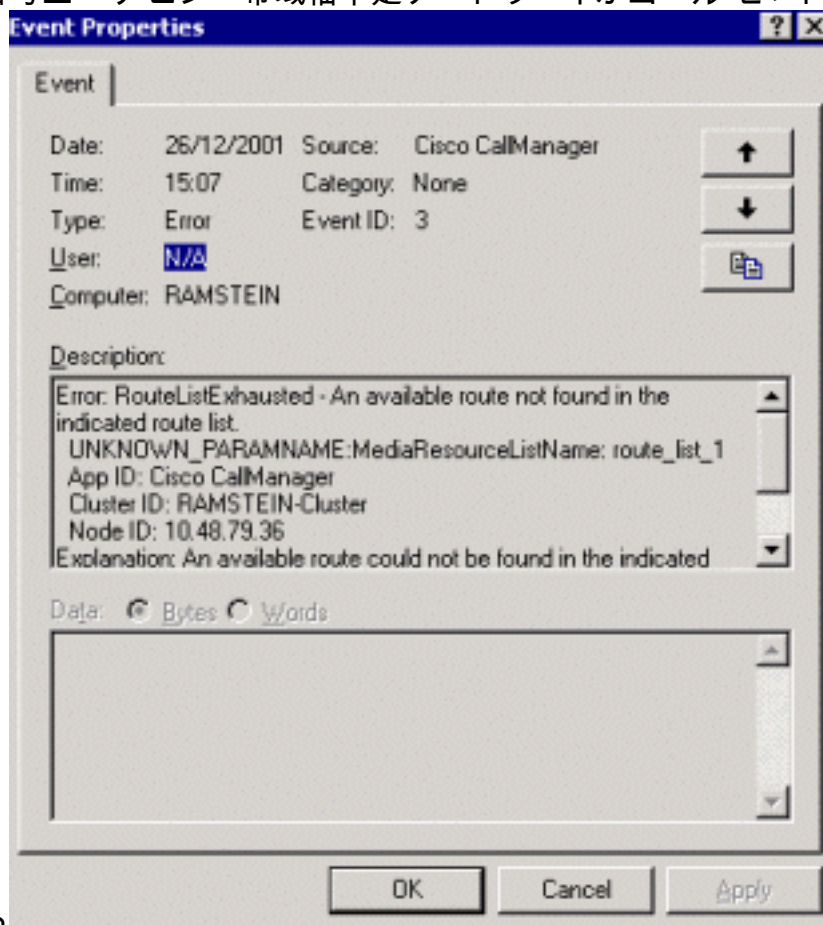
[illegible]
Event Properties
? X
Event

Date: 26/12/2001 Source: Cisco CallManager
Time: 15:07 Category: None
Type: Error Event ID: 3
User: N/A
Computer: RAMSTEIN

Description:
Error: RouteListExhausted - An available route not found in the indicated route list.
UNKNOWN_PARAMNAME:MediaResourceListName: route_list_1
App ID: Cisco CallManager
Cluster ID: RAMSTEIN-Cluster
Node ID: 10.48.79.36
Explanation: An available route could not be found in the indicated

Data: Bytes Words

OK Cancel Apply